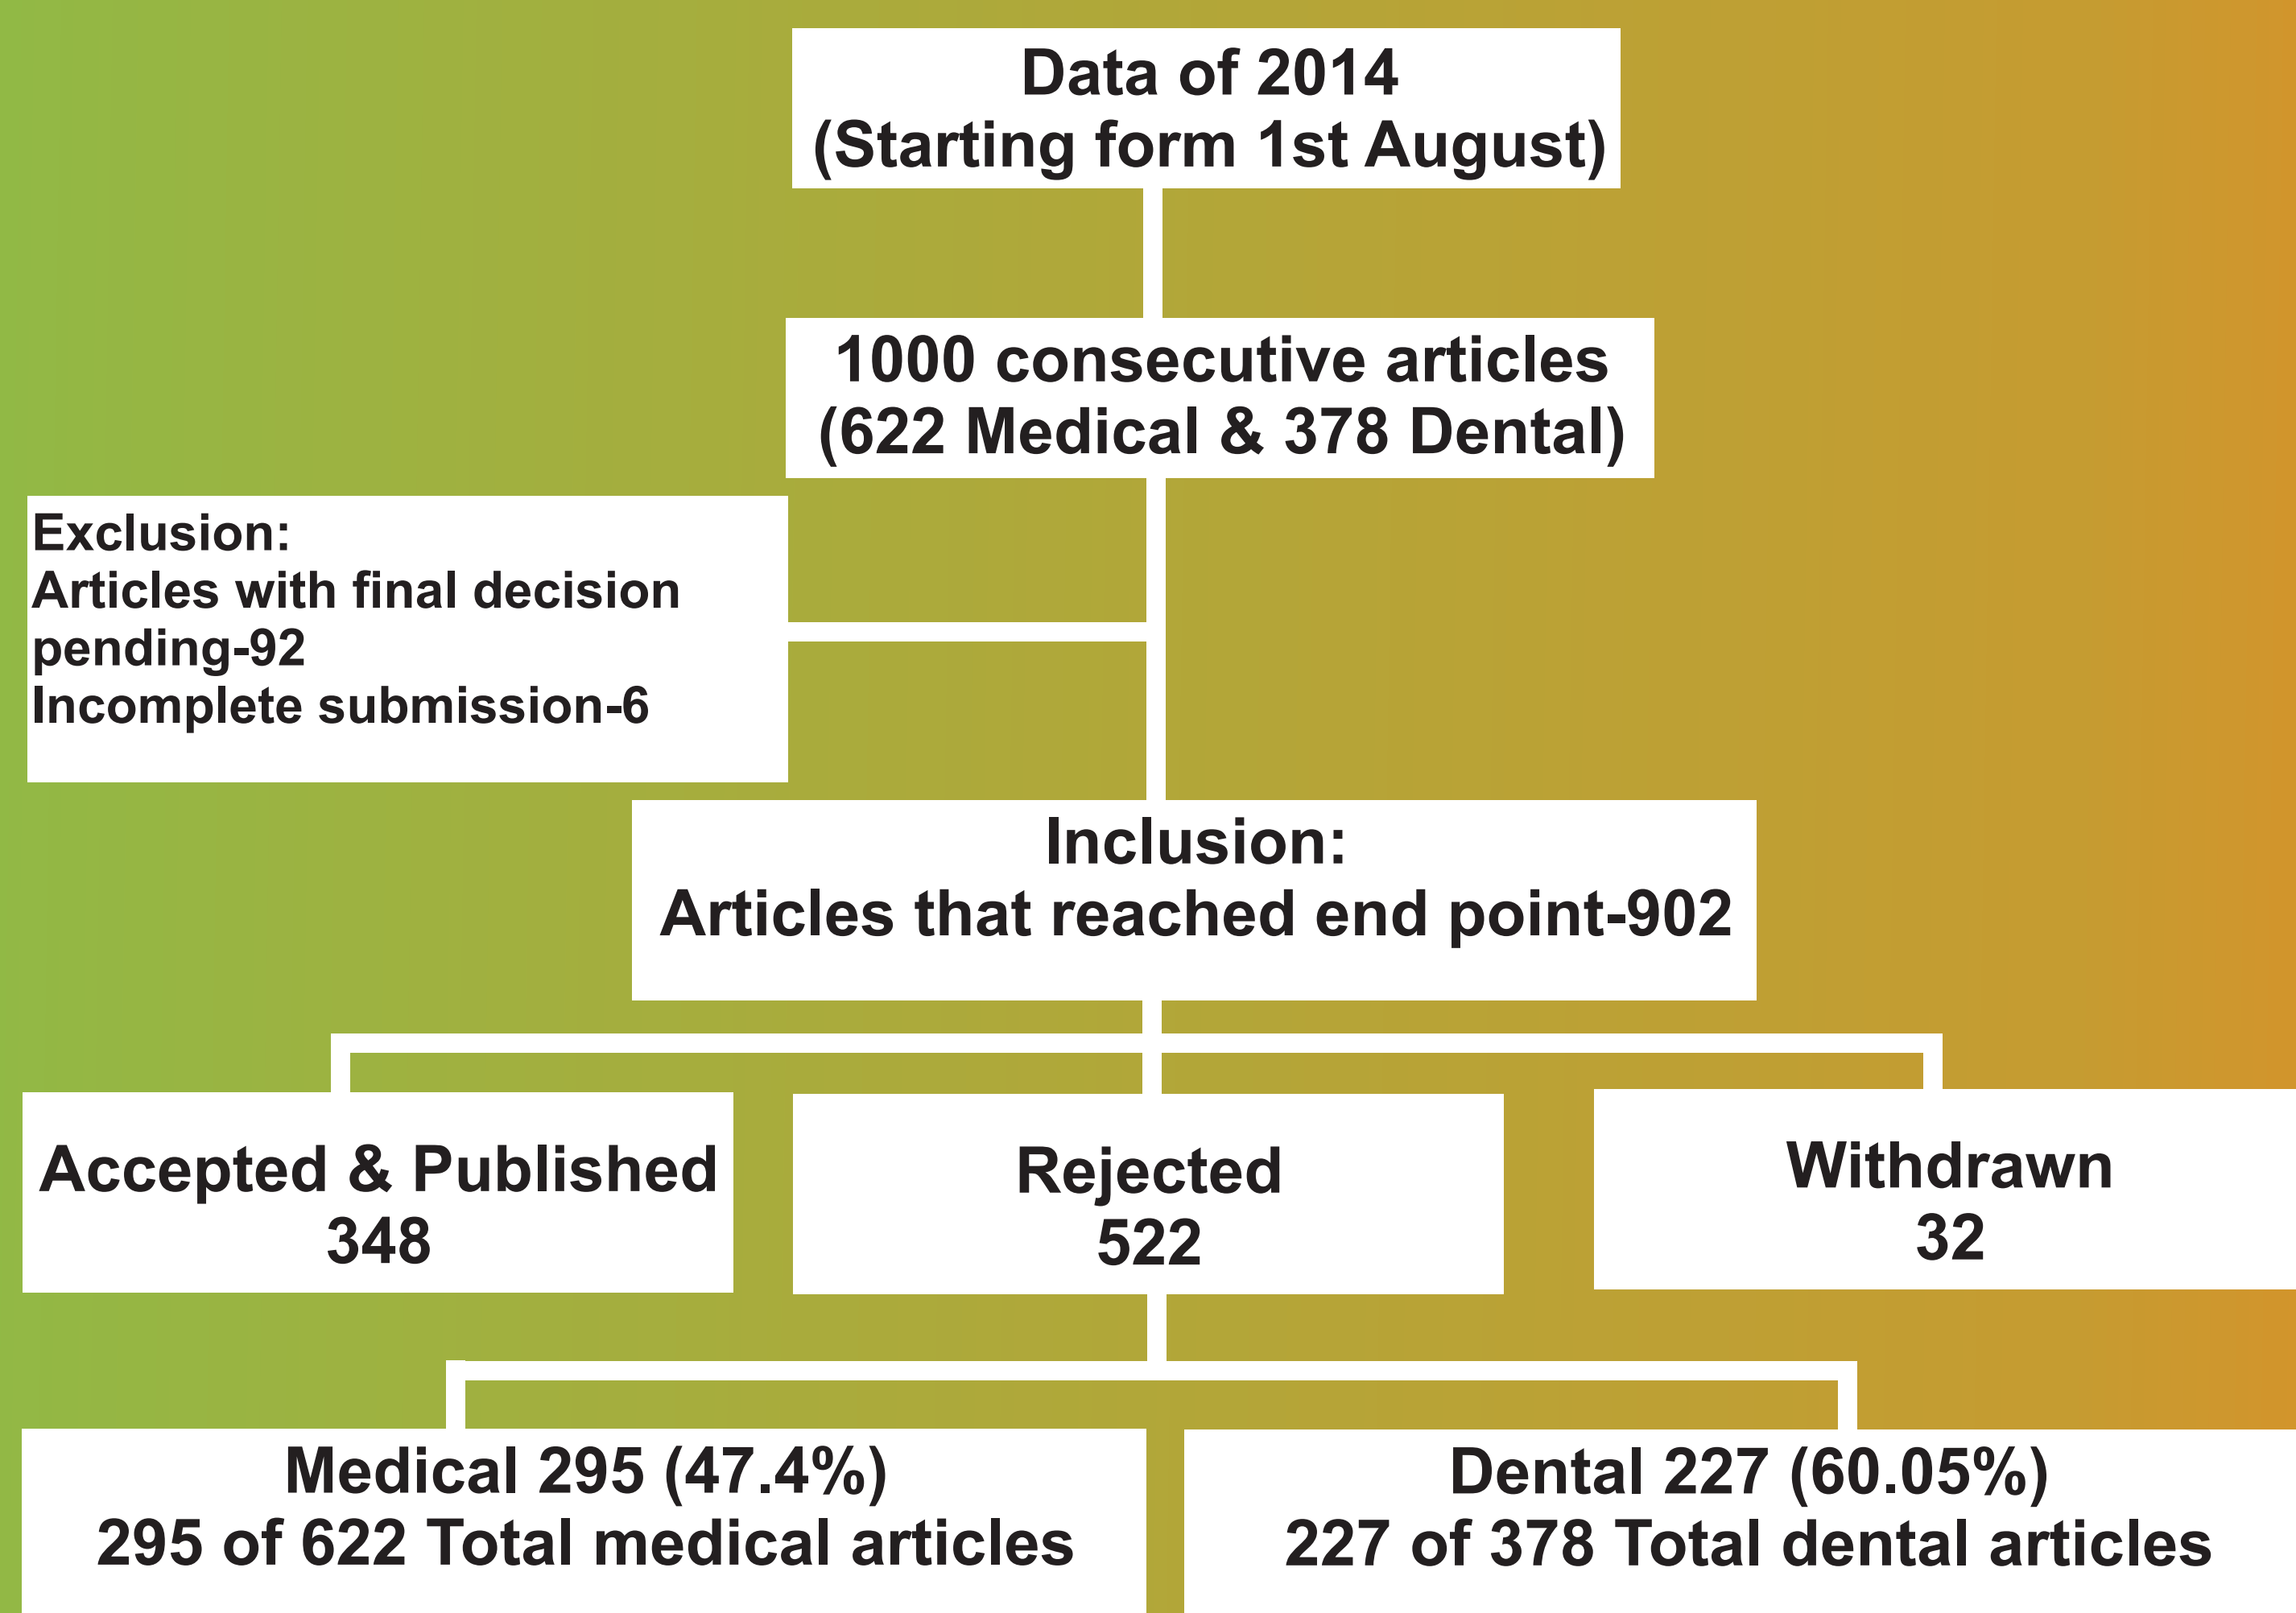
Data of 2014
(Starting form 1st August)

1000 consecutive articles
(622 Medical & 378 Dental)

Exclusion:
Articles with final decision pending-92
Incomplete submission-6

Inclusion:
Articles that reached end point-902

Accepted & Published
348

Rejected
522

Withdrawn
32

Medical 295 (47.4%)
295 of 622 Total medical articles

Dental 227 (60.05%)
227 of 378 Total dental articles